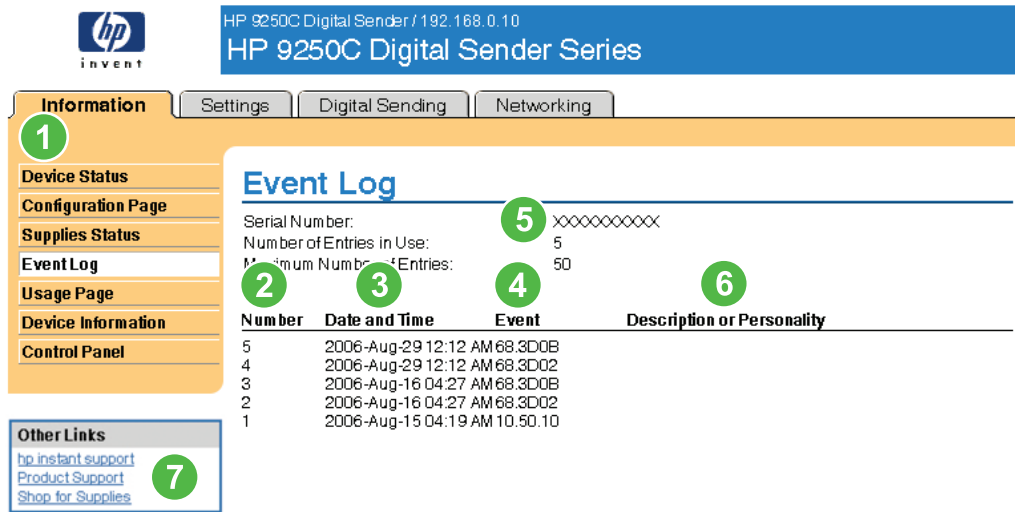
hp invent

HP 9250C Digital Sender / 192.168.0.10

HP 9250C Digital Sender Series

Information | Settings | Digital Sending | Networking

1

Device Status
Configuration Page
Supplies Status
Event Log
Usage Page
Device Information
Control Panel

Event Log

Serial Number: 5 XXXXXXXXXX
Number of Entries in Use: 5
M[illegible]imum Numb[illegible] Entries: 50

2 3 4 6

| Number | Date and Time | Event | Description or Personality |
|---|---|---|---|
| 5 | 2006-Aug-29 12:12 AM | 68.3D0B | |
| 4 | 2006-Aug-29 12:12 AM | 68.3D02 | |
| 3 | 2006-Aug-16 04:27 AM | 68.3D0B | |
| 2 | 2006-Aug-16 04:27 AM | 68.3D02 | |
| 1 | 2006-Aug-15 04:19 AM | 10.50.10 | |

Other Links
hp instant support
Product Support
Shop for Supplies

7